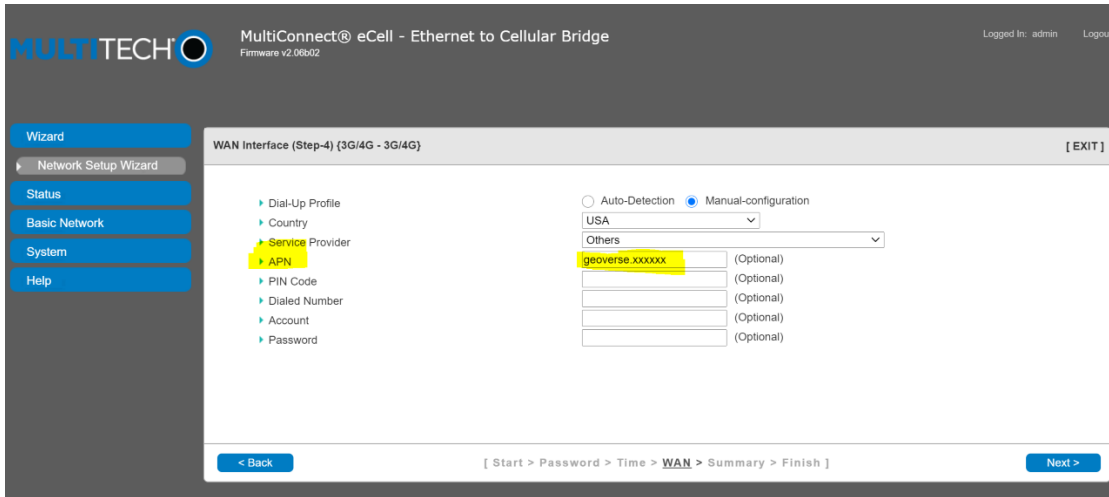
MULTITECH

MultiConnect® eCell - Ethernet to Cellular Bridge
Firmware v2.06b02

Logged In: admin
Logou

Wizard
Network Setup Wizard
Status
Basic Network
System
Help

WAN Interface (Step-4) {3G/4G - 3G/4G}

[ EXIT ]

Dial-Up Profile
Auto-Detection
Manual-configuration

Country
USA

Service Provider
Others

APN
geoverse.xxxxxx
(Optional)

PIN Code
(Optional)

Dialed Number
(Optional)

Account
(Optional)

Password
(Optional)

< Back

[ Start > Password > Time > WAN > Summary > Finish ]

Next >